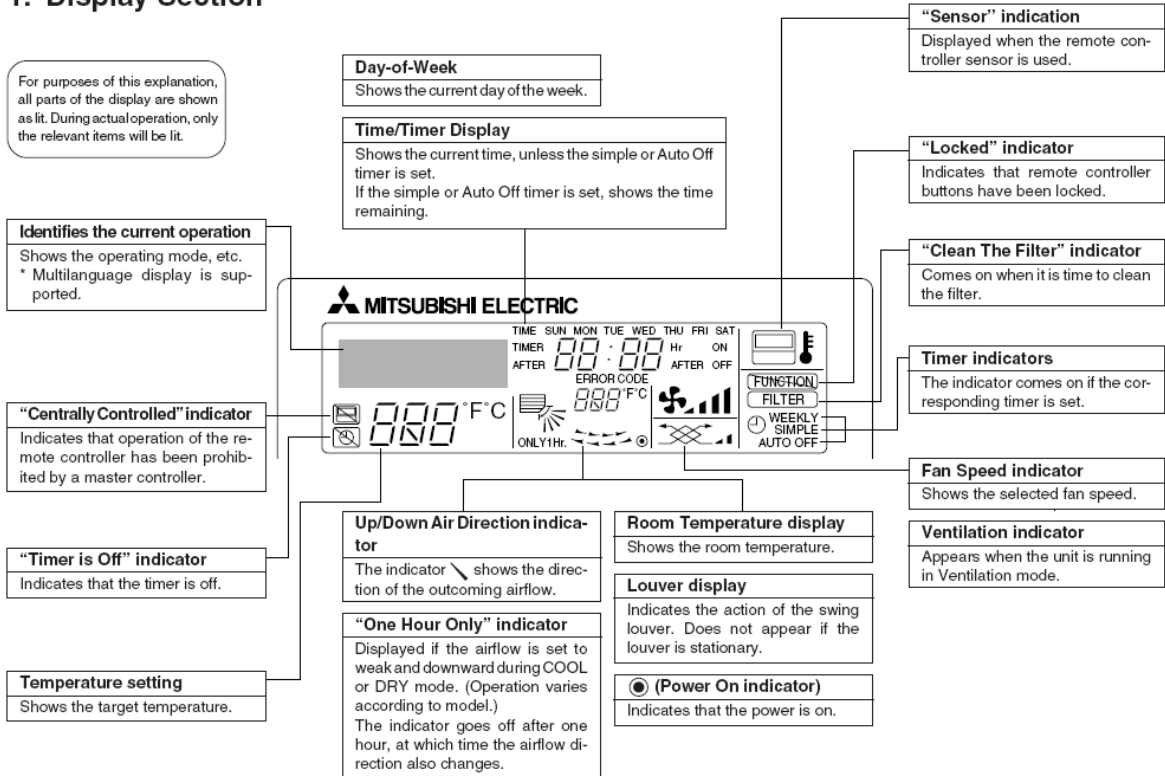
1. Display Section

For purposes of this explanation, all parts of the display are shown as lit. During actual operation, only the relevant items will be lit.

Day-of-Week
Shows the current day of the week.

Time/Timer Display
Shows the current time, unless the simple or Auto Off timer is set.
If the simple or Auto Off timer is set, shows the time remaining.

"Sensor" indication
Displayed when the remote controller sensor is used.

"Locked" indicator
Indicates that remote controller buttons have been locked.

"Clean The Filter" indicator
Comes on when it is time to clean the filter.

Timer indicators
The indicator comes on if the corresponding timer is set.

Identifies the current operation
Shows the operating mode, etc.
* Multilanguage display is supported.

MITSUBISHI ELECTRIC

TIME SUN MON TUE WED THU FRI SAT
TIMER 88:88 Hr ON
AFTER AFTER OFF
ERROR CODE
888 °F°C
888 °F°C
ONLY1Hr.
FUNCTION
FILTER
WEEKLY
SIMPLE
AUTO OFF

"Centrally Controlled" indicator
Indicates that operation of the remote controller has been prohibited by a master controller.

Fan Speed indicator
Shows the selected fan speed.

Ventilation indicator
Appears when the unit is running in Ventilation mode.

"Timer is Off" indicator
Indicates that the timer is off.

Up/Down Air Direction indicator
The indicator shows the direction of the outcoming airflow.

Room Temperature display
Shows the room temperature.

Louver display
Indicates the action of the swing louver. Does not appear if the louver is stationary.

"One Hour Only" indicator
Displayed if the airflow is set to weak and downward during COOL or DRY mode. (Operation varies according to model.)
The indicator goes off after one hour, at which time the airflow direction also changes.

(Power On indicator)
Indicates that the power is on.

Temperature setting
Shows the target temperature.